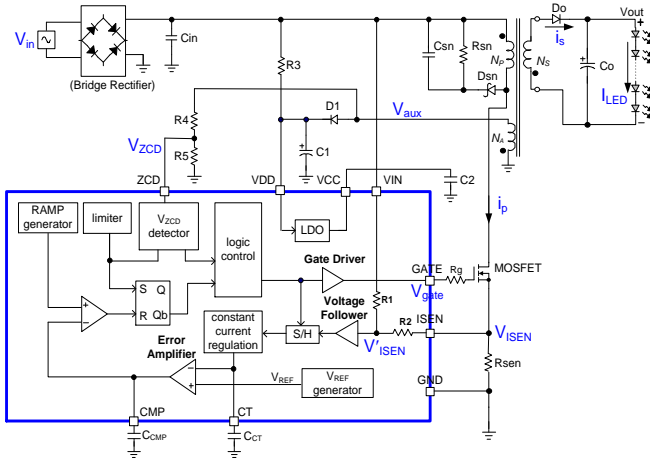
$V_{in}$
Cin
(Bridge Rectifier)
R3
Csn
Rsn
$N_P$
Dsn
Do
$i_s$
$N_S$
Co
Vout
$I_{LED}$
D1
$V_{aux}$
$N_A$
R4
R5
$V_{ZCD}$
C1
ZCD
VDD
VCC
VIN
C2
RAMP generator
limiter
$V_{ZCD}$ detector
logic control
LDO
$i_p$
S
Q
R
Qb
Gate Driver
GATE
Rg
MOSFET
$V_{gate}$
Voltage Follower
R1
constant current regulation
S/H
R2
ISEN
$V_{ISEN}$
$V'_{ISEN}$
Error Amplifier
$V_{REF}$
$V_{REF}$ generator
Rsen
GND
CMP
CT
$C_{CMP}$
$C_{CT}$